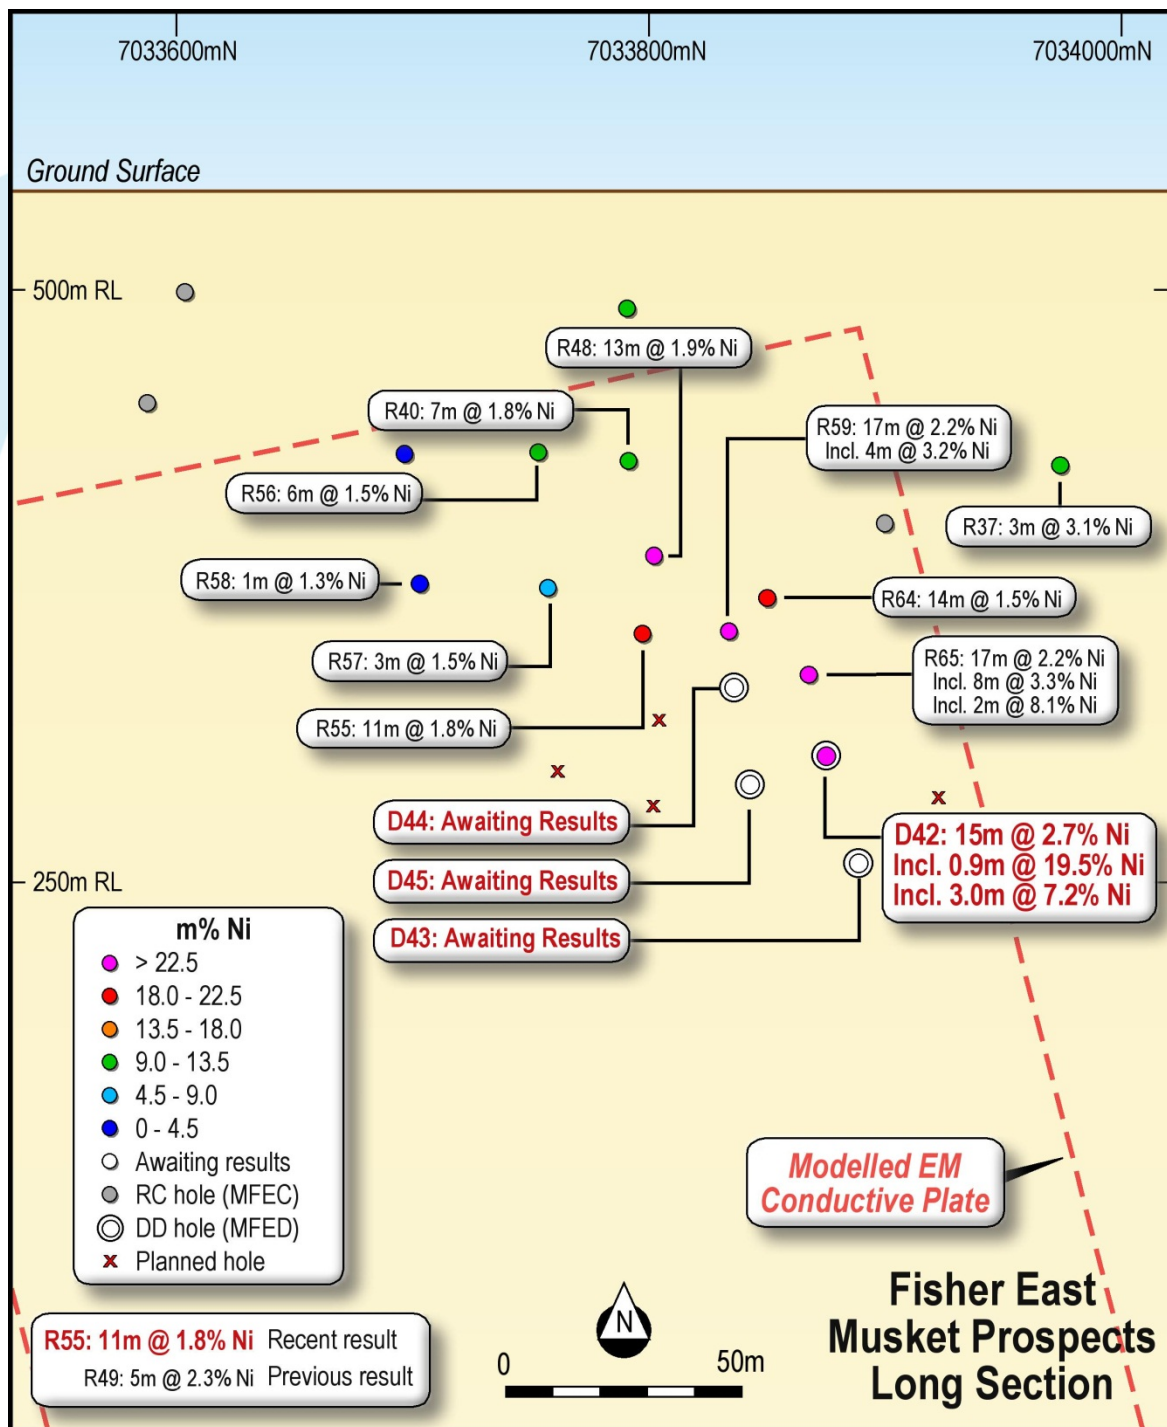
7033600mN
7033800mN
7034000mN

Ground Surface

500m RL

R48: 13m @ 1.9% Ni

R40: 7m @ 1.8% Ni

R59: 17m @ 2.2% Ni
Incl. 4m @ 3.2% Ni

R56: 6m @ 1.5% Ni

R37: 3m @ 3.1% Ni

R58: 1m @ 1.3% Ni

R64: 14m @ 1.5% Ni

R57: 3m @ 1.5% Ni

R65: 17m @ 2.2% Ni
Incl. 8m @ 3.3% Ni
Incl. 2m @ 8.1% Ni

R55: 11m @ 1.8% Ni

D44: Awaiting Results

D42: 15m @ 2.7% Ni
Incl. 0.9m @ 19.5% Ni
Incl. 3.0m @ 7.2% Ni

D45: Awaiting Results

250m RL

D43: Awaiting Results

m% Ni
> 22.5
18.0 - 22.5
13.5 - 18.0
9.0 - 13.5
4.5 - 9.0
0 - 4.5
Awaiting results
RC hole (MFEC)
DD hole (MFED)
Planned hole

Modelled EM
Conductive Plate

R55: 11m @ 1.8% Ni Recent result
R49: 5m @ 2.3% Ni Previous result

N

0
50m

Fisher East
Musket Prospects
Long Section